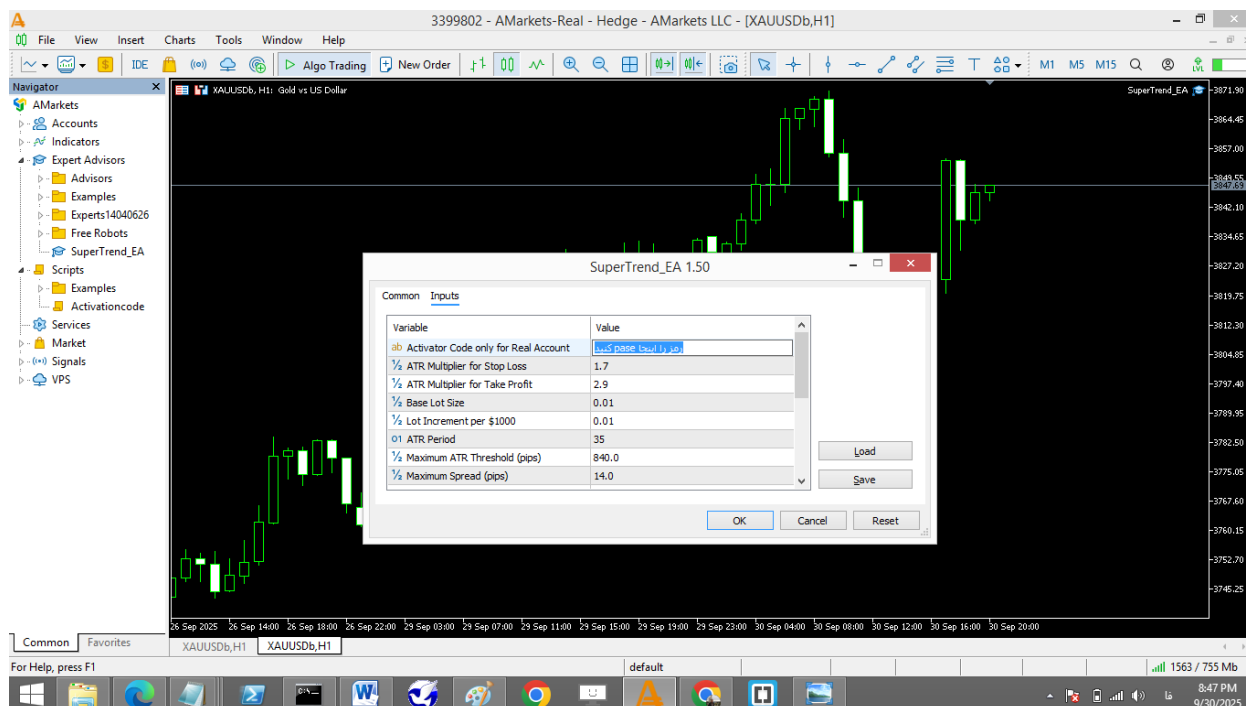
3399802 - AMarkets-Real - Hedge - AMarkets LLC - [XAUUSDb,H1]

File View Insert Charts Tools Window Help

IDE Algo Trading New Order M1 M5 M15

Navigator
AMarkets
Accounts
Indicators
Expert Advisors
Advisors
Examples
Experts14040626
Free Robots
SuperTrend_EA
Scripts
Examples
Activationcode
Services
Market
Signals
VPS

Common Favorites

XAUUSDb, H1: Gold vs US Dollar

SuperTrend_EA

3871.90
3864.45
3857.00
3849.55
3847.69
3842.10
3834.65
3827.20
3819.75
3812.30
3804.85
3797.40
3789.95
3782.50
3775.05
3767.60
3760.15
3752.70
3745.25

26 Sep 2025 26 Sep 14:00 26 Sep 18:00 26 Sep 22:00 29 Sep 03:00 29 Sep 07:00 29 Sep 11:00 29 Sep 15:00 29 Sep 19:00 29 Sep 23:00 30 Sep 04:00 30 Sep 08:00 30 Sep 12:00 30 Sep 16:00 30 Sep 20:00

SuperTrend_EA 1.50

Common Inputs

| Variable | Value |
|---|---|
| Activator Code only for Real Account | رمز را اینجا pase کنید |
| ATR Multiplier for Stop Loss | 1.7 |
| ATR Multiplier for Take Profit | 2.9 |
| Base Lot Size | 0.01 |
| Lot Increment per $1000 | 0.01 |
| ATR Period | 35 |
| Maximum ATR Threshold (pips) | 840.0 |
| Maximum Spread (pips) | 14.0 |

Load
Save
OK Cancel Reset

XAUUSDb,H1 XAUUSDb,H1

For Help, press F1 default 1563 / 755 Mb

8:47 PM
9/30/2025